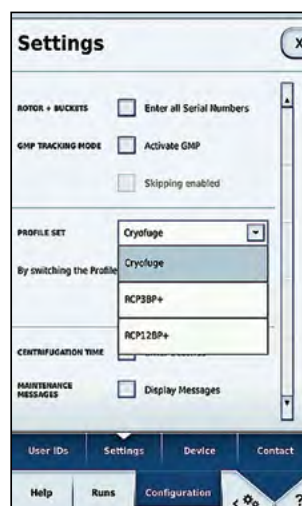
Settings

X

ROTOR + BUCKETS
Enter all Serial Numbers

GMP TRACKING MODE
Activate GMP

Skipping enabled

PROFILE SET
Cryofuge

By switching the Profile

Cryofuge

RCP3BP+

RCP12BP+

CENTRIFUGATION TIME

MAINTENANCE MESSAGES
Display Messages

User IDs
Settings
Device
Contact

Help
Runs
Configuration
?